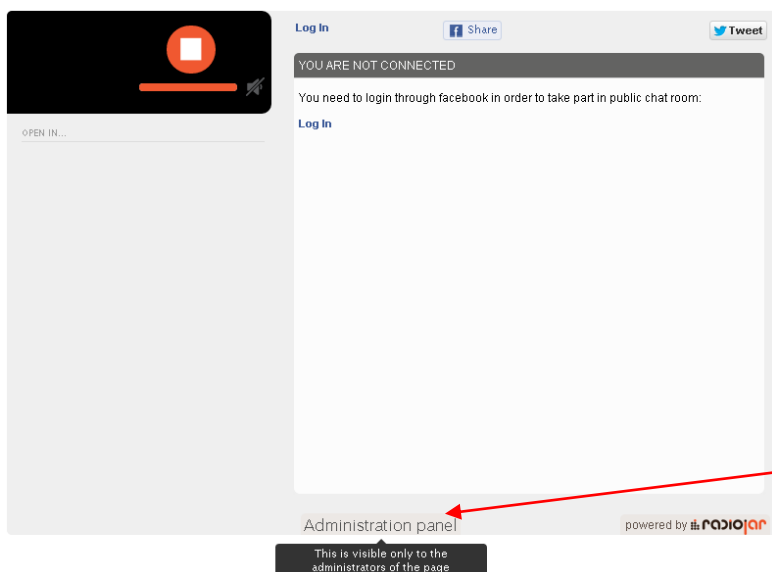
OPEN IN...

Log In

Share

Tweet

YOU ARE NOT CONNECTED

You need to login through facebook in order to take part in public chat room:

Log In

Administration panel

This is visible only to the administrators of the page

powered by radiojar